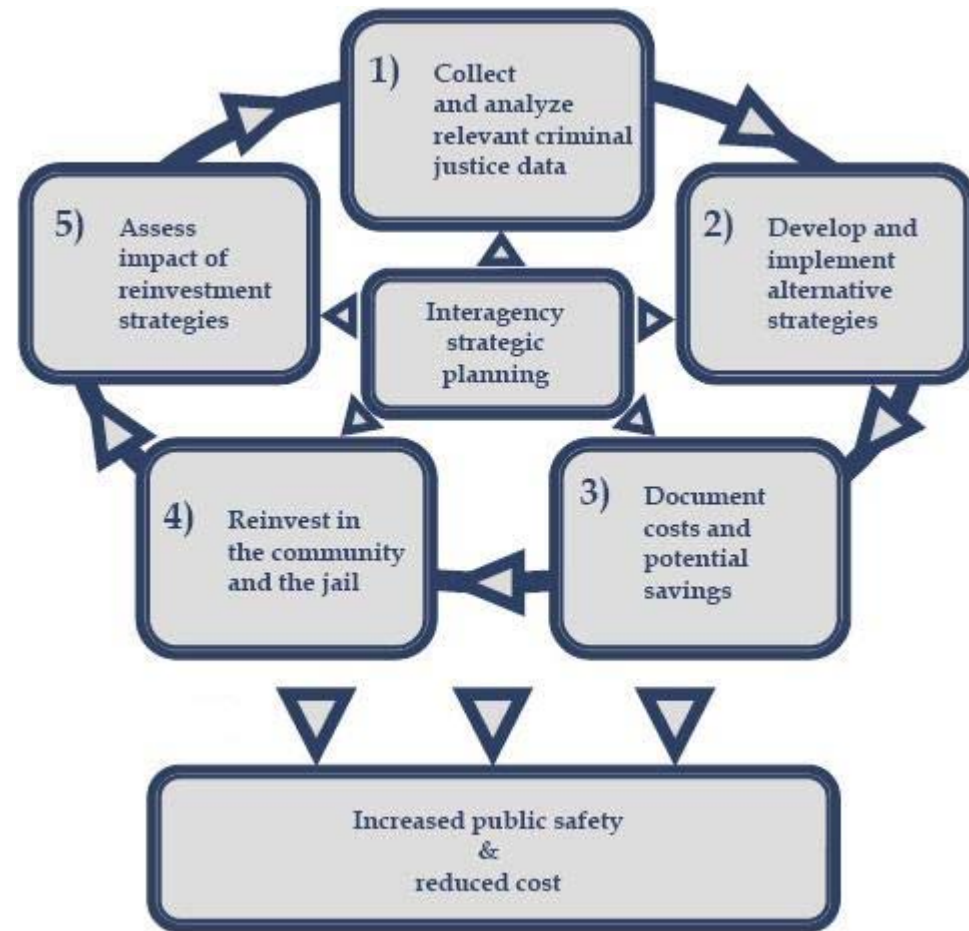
1) Collect and analyze relevant criminal justice data

5) Assess impact of reinvestment strategies

Interagency strategic planning

2) Develop and implement alternative strategies

4) Reinvest in the community and the jail

3) Document costs and potential savings

Increased public safety
&
reduced cost